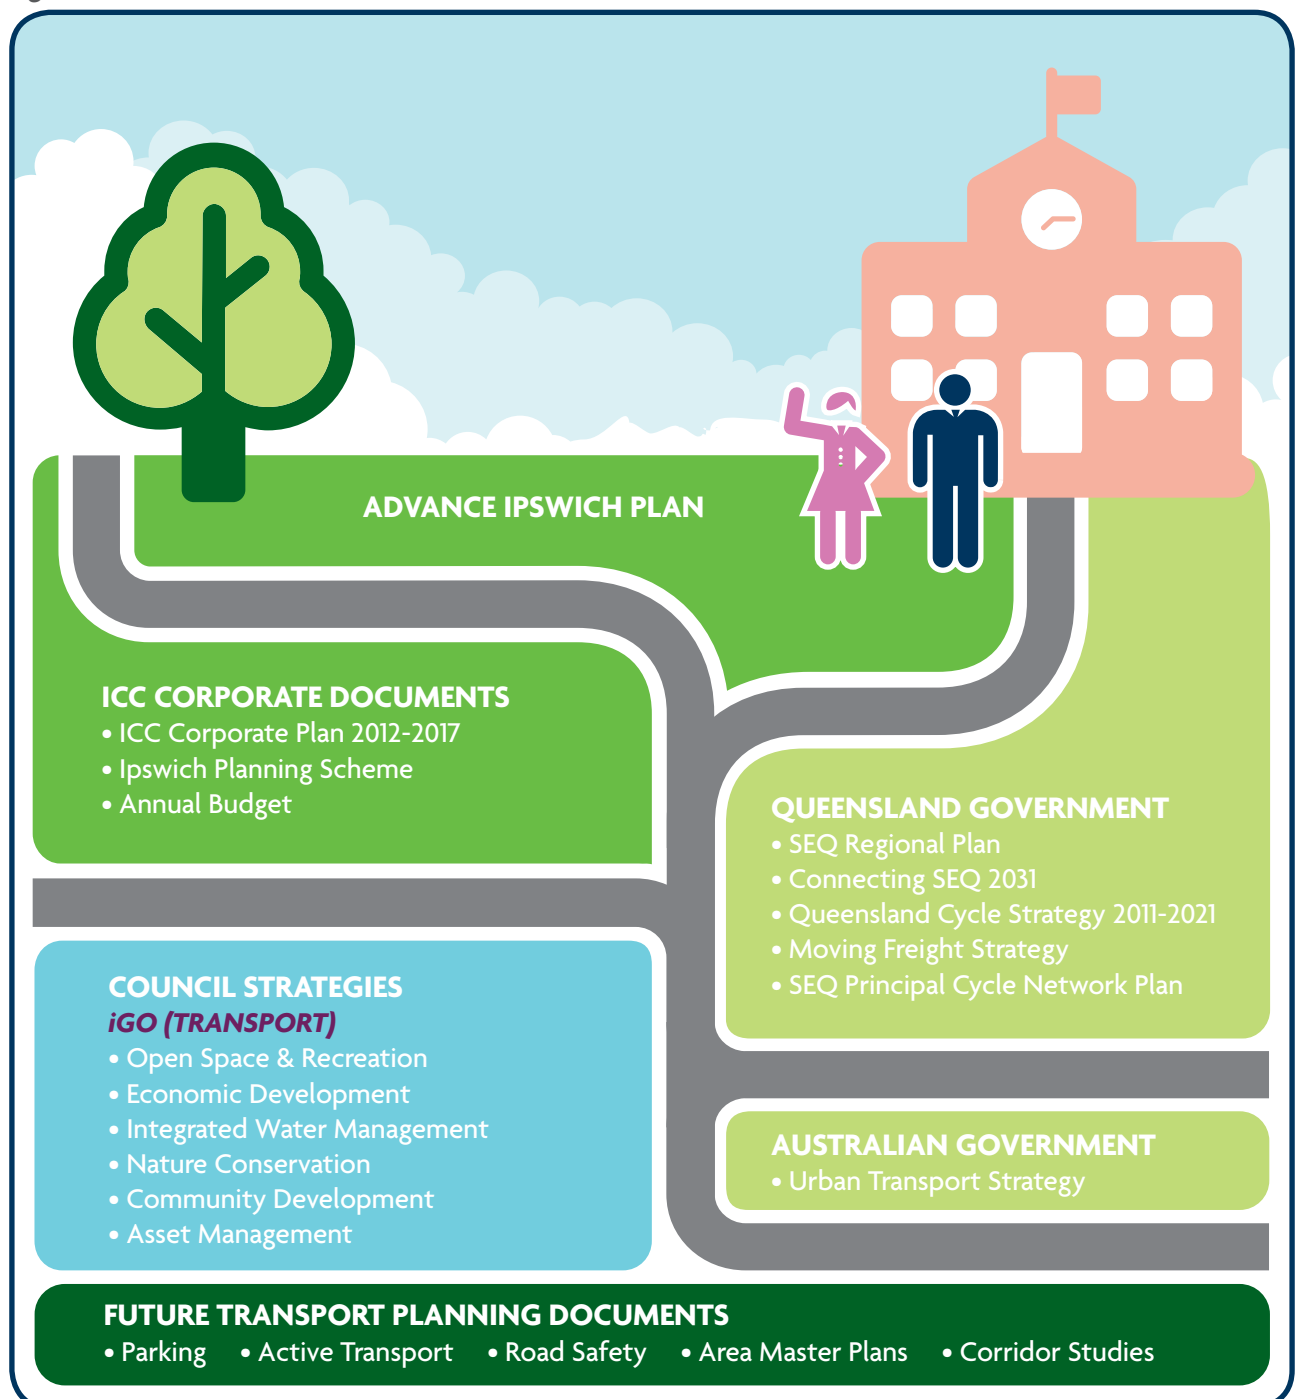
ADVANCE IPSWICH PLAN

ICC CORPORATE DOCUMENTS
• ICC Corporate Plan 2012-2017
• Ipswich Planning Scheme
• Annual Budget

QUEENSLAND GOVERNMENT
• SEQ Regional Plan
• Connecting SEQ 2031
• Queensland Cycle Strategy 2011-2021
• Moving Freight Strategy
• SEQ Principal Cycle Network Plan

COUNCIL STRATEGIES
iGO (TRANSPORT)
• Open Space & Recreation
• Economic Development
• Integrated Water Management
• Nature Conservation
• Community Development
• Asset Management

AUSTRALIAN GOVERNMENT
• Urban Transport Strategy

FUTURE TRANSPORT PLANNING DOCUMENTS
• Parking • Active Transport • Road Safety • Area Master Plans • Corridor Studies